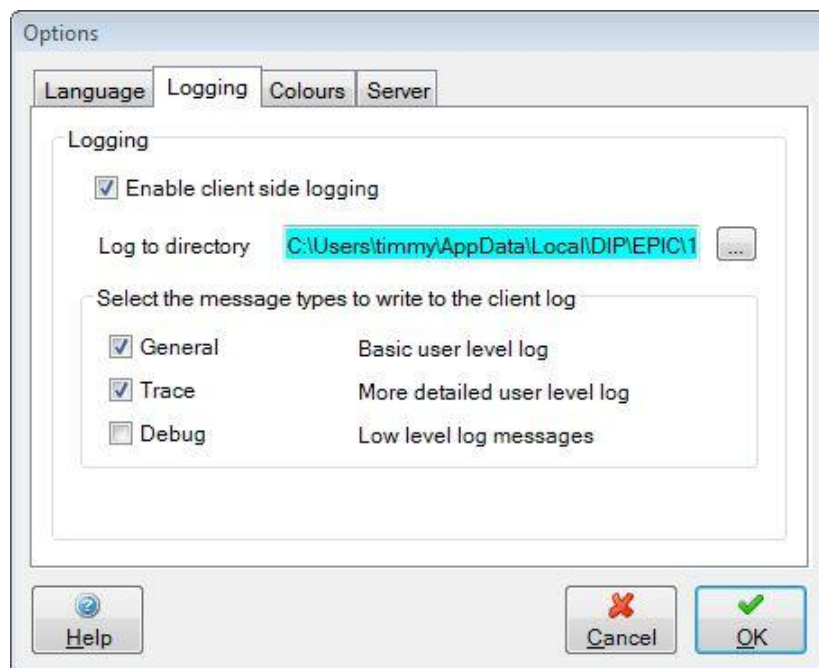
Options

Language | Logging | Colours | Server

Logging

Enable client side logging

Log to directory C:\Users\timmy\AppData\Local\DIP\EPIC\1 ...

Select the message types to write to the client log

General Basic user level log

Trace More detailed user level log

Debug Low level log messages

Help

Cancel

OK